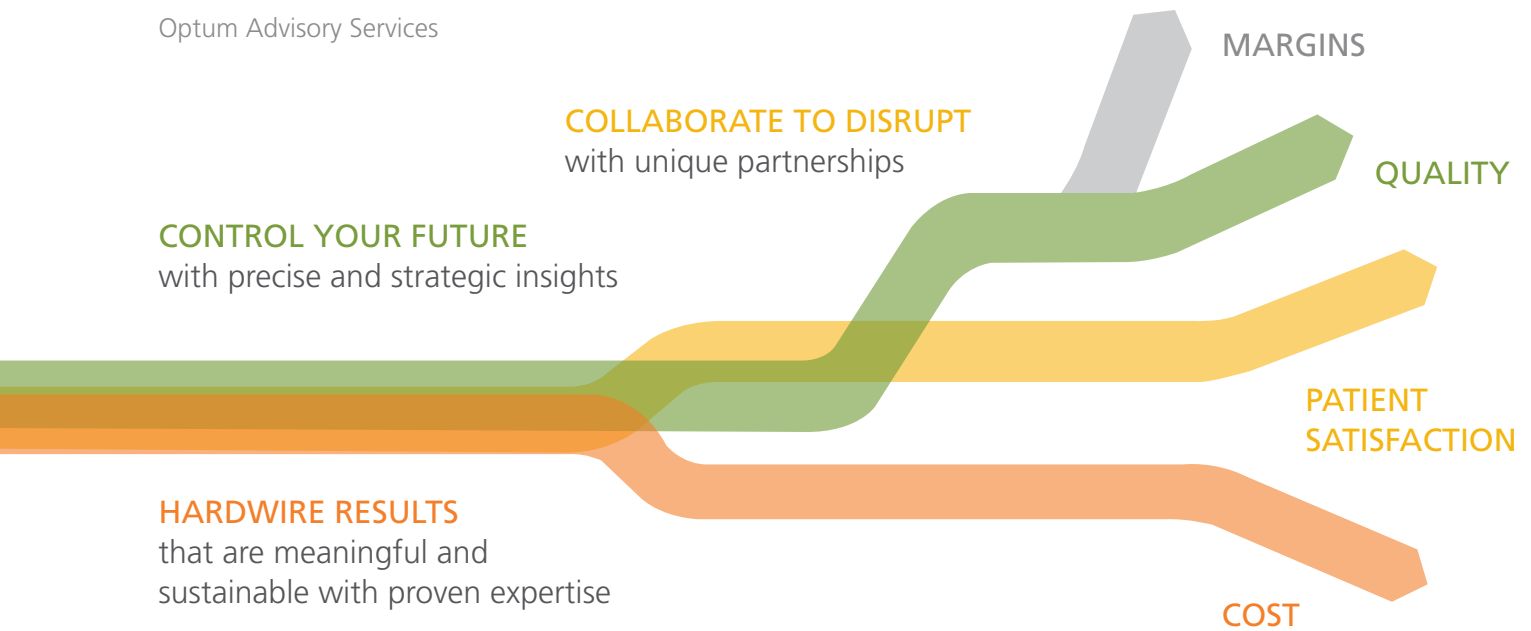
Optum Advisory Services

COLLABORATE TO DISRUPT
with unique partnerships

CONTROL YOUR FUTURE
with precise and strategic insights

HARDWIRE RESULTS
that are meaningful and sustainable with proven expertise

MARGINS

QUALITY

PATIENT SATISFACTION

COST